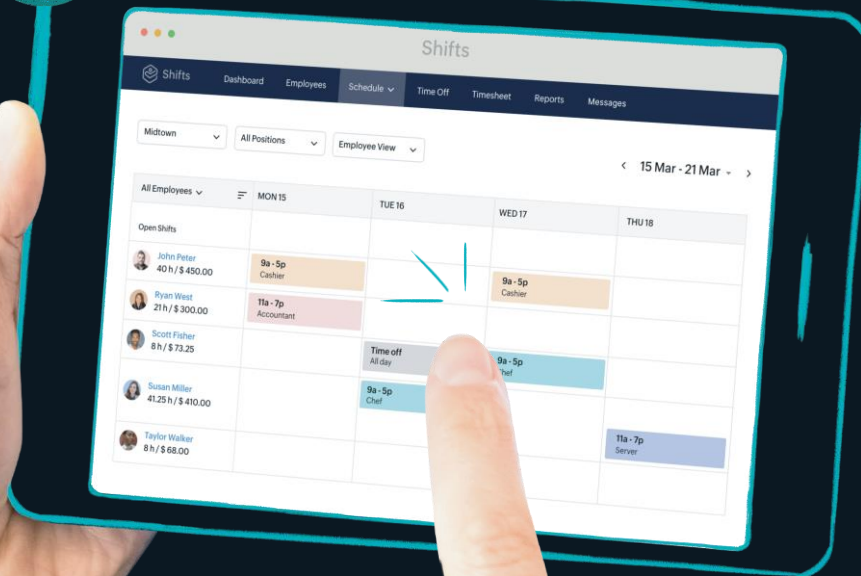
Shifts

Shifts Dashboard Employees Schedule Time Off Timesheet Reports Messages

Midtown
All Positions
Employee View

15 Mar - 21 Mar

| All Employees | MON 15 | TUE 16 | WED 17 | THU 18 |
|---|---|---|---|---|
| Open Shifts | | | | |
| John Peter 40 h / $ 450.00 | 9a - 5p Cashier | | 9a - 5p Cashier | |
| Ryan West 21 h / $ 300.00 | 11a - 7p Accountant | | | |
| Scott Fisher 8 h / $ 73.25 | | Time off All day | 9a - 5p Chef | |
| Susan Miller 41.25 h / $ 410.00 | | 9a - 5p Chef | | |
| Taylor Walker 8 h / $ 68.00 | | | | 11a - 7p Server |